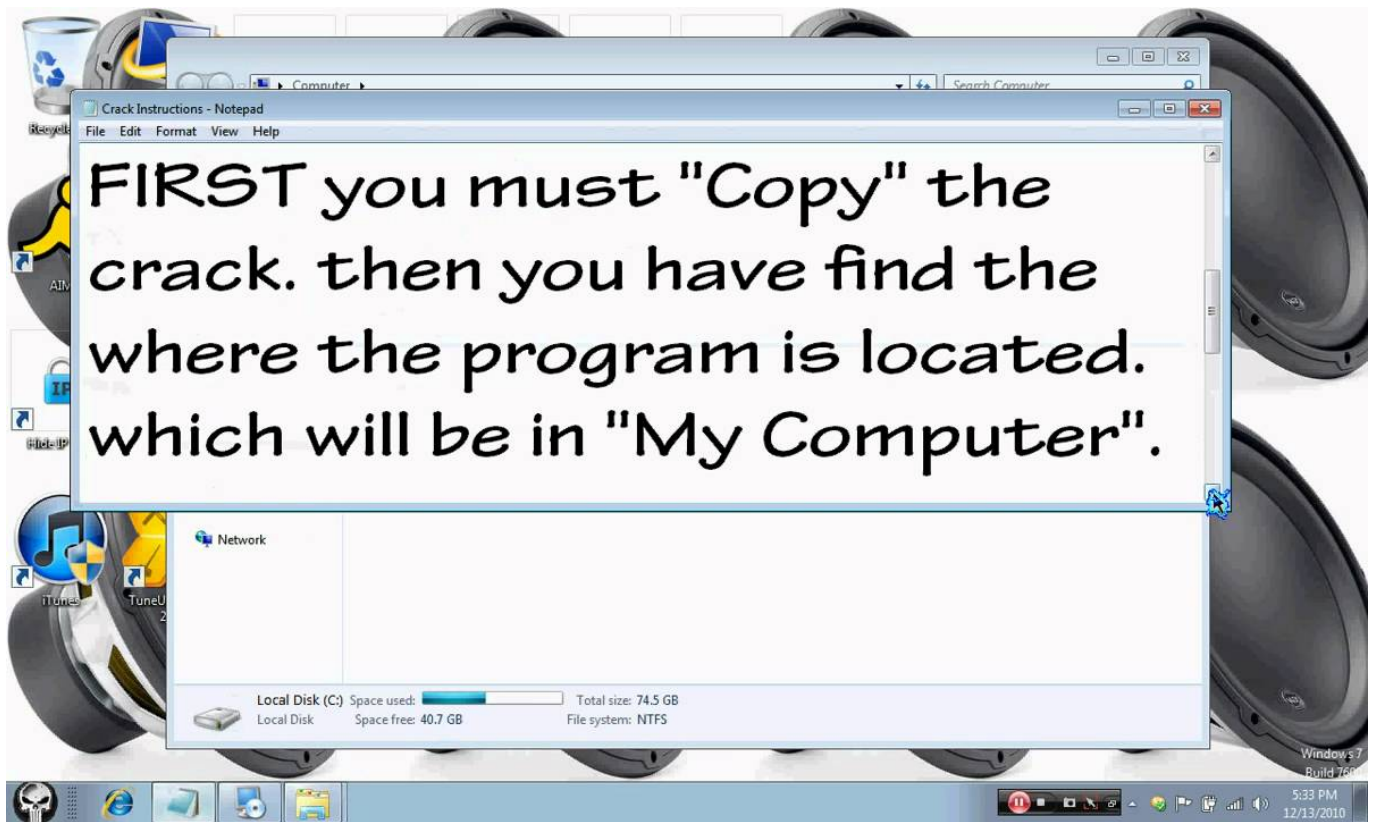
Computer ▸

Search Computer

Crack Instructions - Notepad

File Edit Format View Help

FIRST you must "Copy" the crack. then you have find the where the program is located. which will be in "My Computer".

Recycle

AIM

IP

Hide IP

Network

iTunes

TuneU

Local Disk (C:) Space used: Total size: 74.5 GB

Local Disk Space free: 40.7 GB File system: NTFS

Windows 7

Build 760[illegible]

5:33 PM

12/13/2010